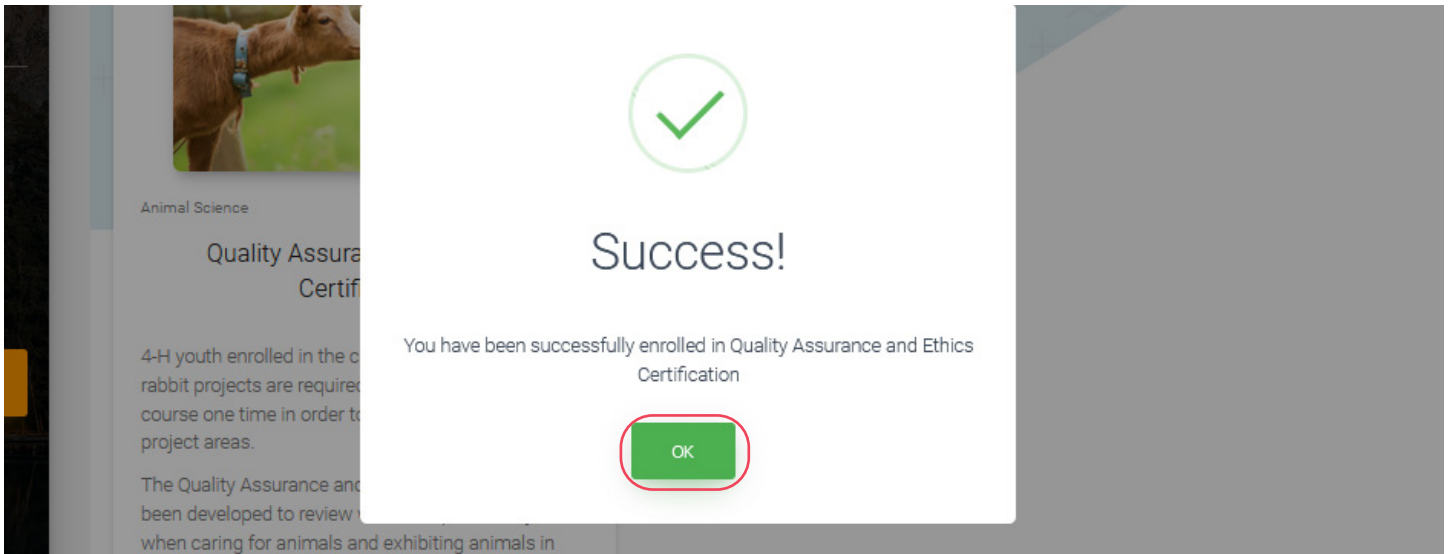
Animal Science

Quality Assura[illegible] Certif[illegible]

4-H youth enrolled in the c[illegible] rabbit projects are required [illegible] course one time in order t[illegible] project areas.

The Quality Assurance and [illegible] been developed to review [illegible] when caring for animals and exhibiting animals in

Success!

You have been successfully enrolled in Quality Assurance and Ethics Certification

OK